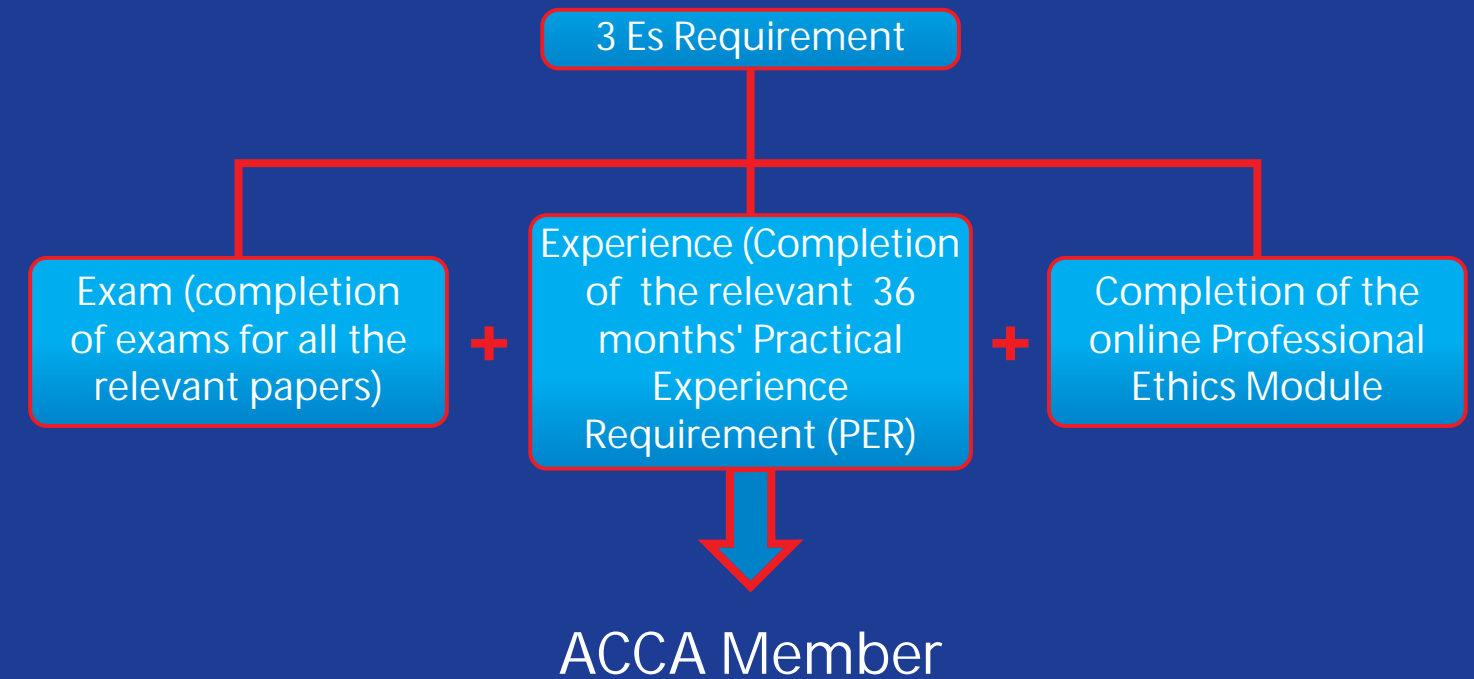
3 Es Requirement

Exam (completion of exams for all the relevant papers)

+

Experience (Completion of the relevant 36 months' Practical Experience Requirement (PER)

+

Completion of the online Professional Ethics Module

ACCA Member